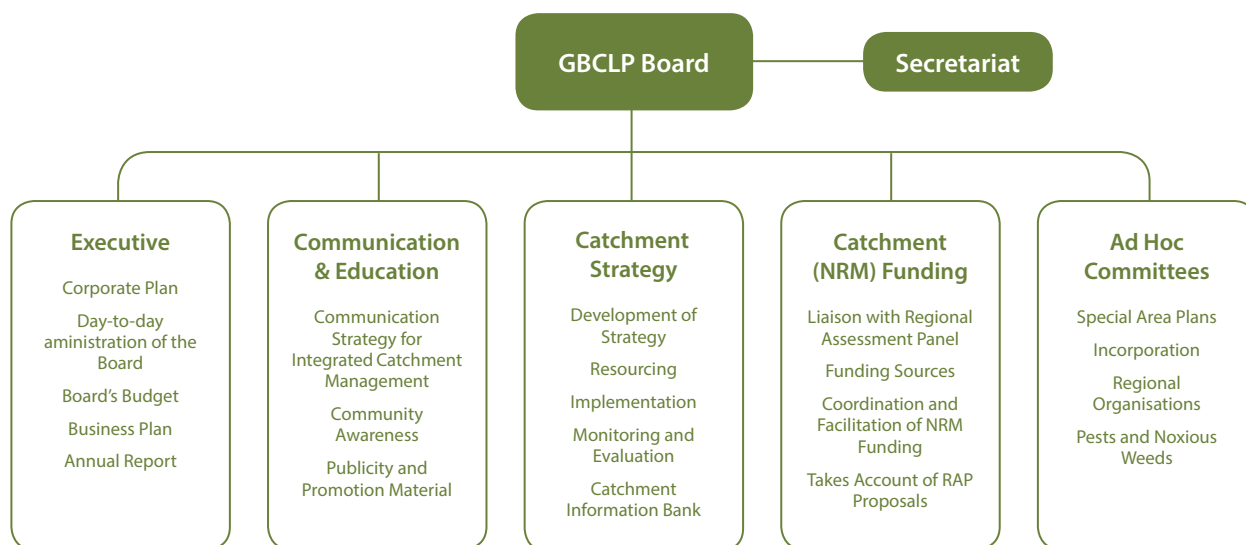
GBCLP Board

Secretariat

Executive

Corporate Plan

Day-to-day amistration of the Board

Board's Budget

Business Plan

Annual Report

Communication & Education

Communication Strategy for Integrated Catchment Management

Community Awareness

Publicity and Promotion Material

Catchment Strategy

Development of Strategy

Resourcing

Implementation

Monitoring and Evaluation

Catchment Information Bank

Catchment (NRM) Funding

Liaison with Regional Assessment Panel

Funding Sources

Coordination and Facilitation of NRM Funding

Takes Account of RAP Proposals

Ad Hoc Committees

Special Area Plans

Incorporation

Regional Organisations

Pests and Noxious Weeds